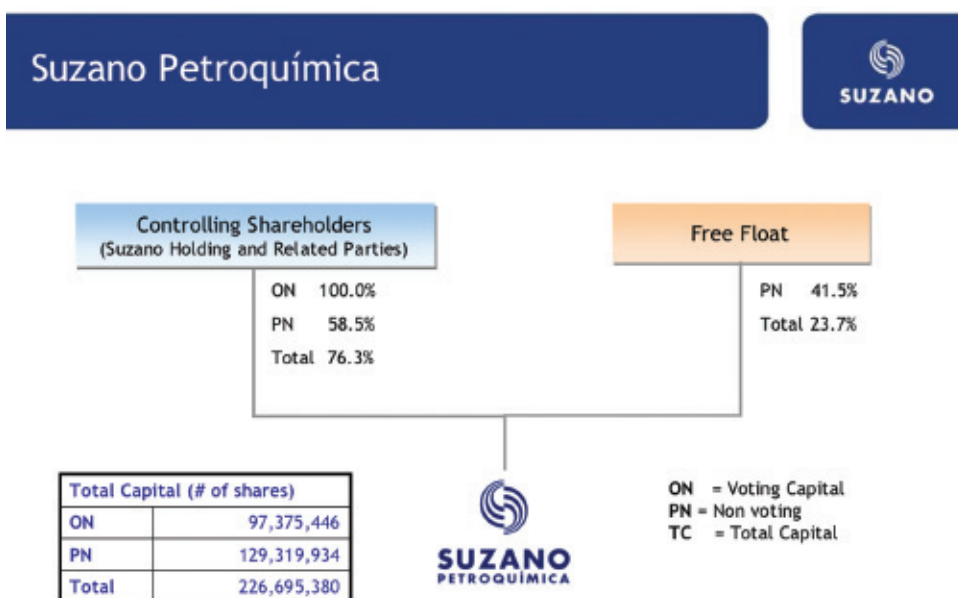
Suzano Petroquímica

SUZANO

Controlling Shareholders
(Suzano Holding and Related Parties)

ON 100.0%
PN 58.5%
Total 76.3%

Free Float

PN 41.5%
Total 23.7%

| Total Capital (# of shares) | |
|---|---|
| ON | 97,375,446 |
| PN | 129,319,934 |
| Total | 226,695,380 |

SUZANO
PETROQUÍMICA

ON = Voting Capital
PN = Non voting
TC = Total Capital